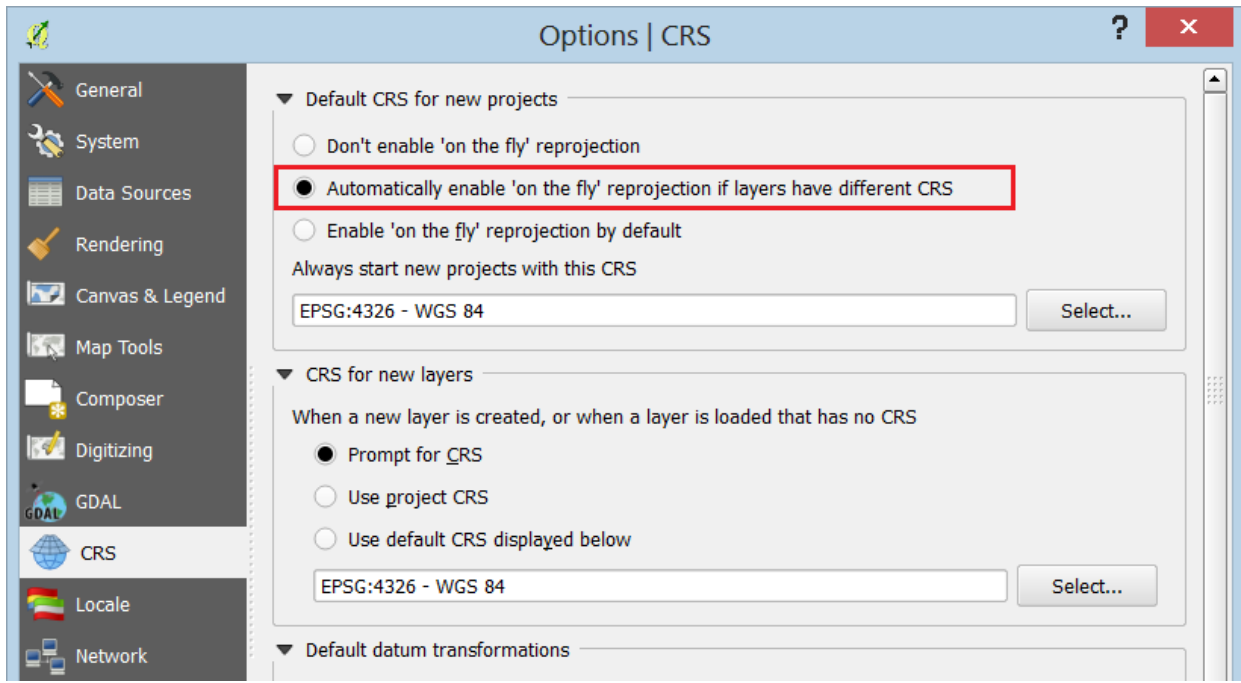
Options | CRS

?

General
System
Data Sources
Rendering
Canvas & Legend
Map Tools
Composer
Digitizing
GDAL
CRS
Locale
Network

Default CRS for new projects

Don't enable 'on the fly' reprojection

Automatically enable 'on the fly' reprojection if layers have different CRS

Enable 'on the fly' reprojection by default

Always start new projects with this CRS

EPSG:4326 - WGS 84

Select...

CRS for new layers

When a new layer is created, or when a layer is loaded that has no CRS

Prompt for CRS

Use project CRS

Use default CRS displayed below

EPSG:4326 - WGS 84

Select...

Default datum transformations